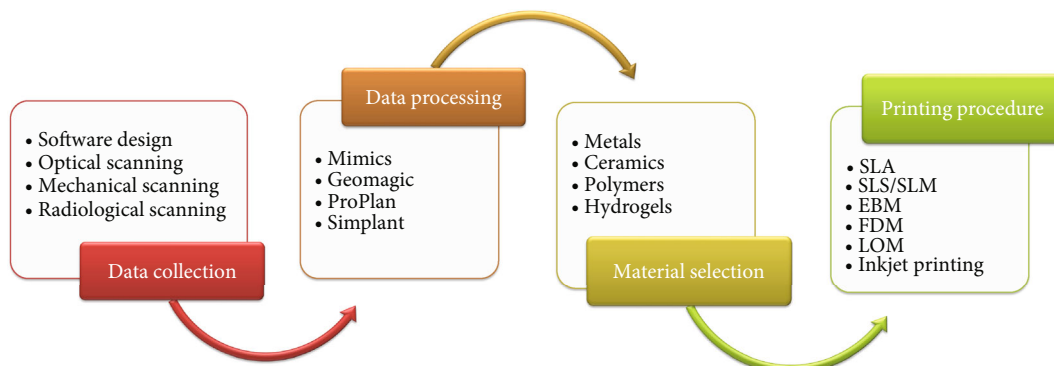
• Software design
• Optical scanning
• Mechanical scanning
• Radiological scanning

Data collection

Data processing

• Mimics
• Geomagic
• ProPlan
• Simplant

• Metals
• Ceramics
• Polymers
• Hydrogels

Material selection

Printing procedure

• SLA
• SLS/SLM
• EBM
• FDM
• LOM
• Inkjet printing